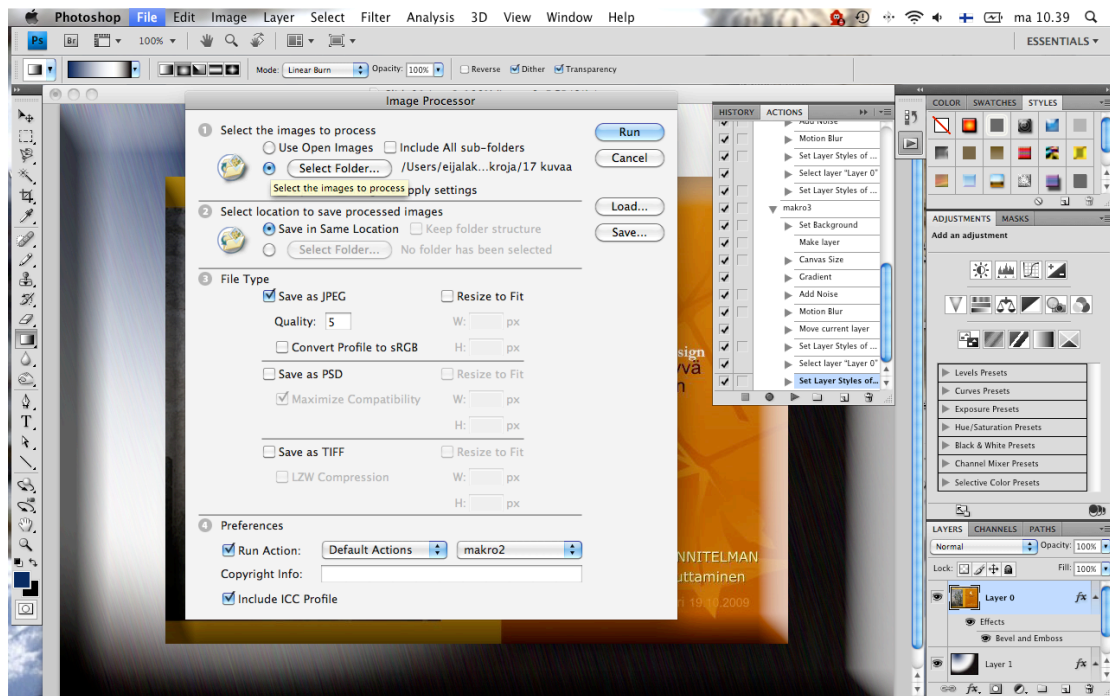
Photoshop File Edit Image Layer Select Filter Analysis 3D View Window Help

ma 10.39

Ps Br 100% ESSENTIALS

Mode: Linear Burn Opacity: 100% Reverse Dither Transparency

Image Processor

1 Select the images to process
Use Open Images Include All sub-folders
Select Folder... /Users/eijalak...kroja/17 kuvaa
Select the images to process pply settings

2 Select location to save processed images
Save in Same Location Keep folder structure
Select Folder... No folder has been selected

3 File Type
Save as JPEG Resize to Fit
Quality: 5 W: px
Convert Profile to sRGB H: px
Save as PSD Resize to Fit
Maximize Compatibility W: px
H: px
Save as TIFF Resize to Fit
LZW Compression W: px
H: px

4 Preferences
Run Action: Default Actions makro2
Copyright Info:
Include ICC Profile

Run
Cancel
Load...
Save...

HISTORY ACTIONS
Add Noise
Motion Blur
Set Layer Styles of ...
Select layer "Layer 0"
Set Layer Styles of ...
makro3
Set Background
Make layer
Canvas Size
Gradient
Add Noise
Motion Blur
Move current layer
Set Layer Styles of ...
Select layer "Layer 0"
Set Layer Styles of...

COLOR SWATCHES STYLES

ADJUSTMENTS MASKS
Add an adjustment
Levels Presets
Curves Presets
Exposure Presets
Hue/Saturation Presets
Black & White Presets
Channel Mixer Presets
Selective Color Presets

LAYERS CHANNELS PATHS
Normal Opacity: 100%
Lock: Fill: 100%
Layer 0 fx
Effects
Bevel and Emboss
Layer 1 fx

sign
vä
n
NNITELMAN
uttaminen
1 19.10.2009